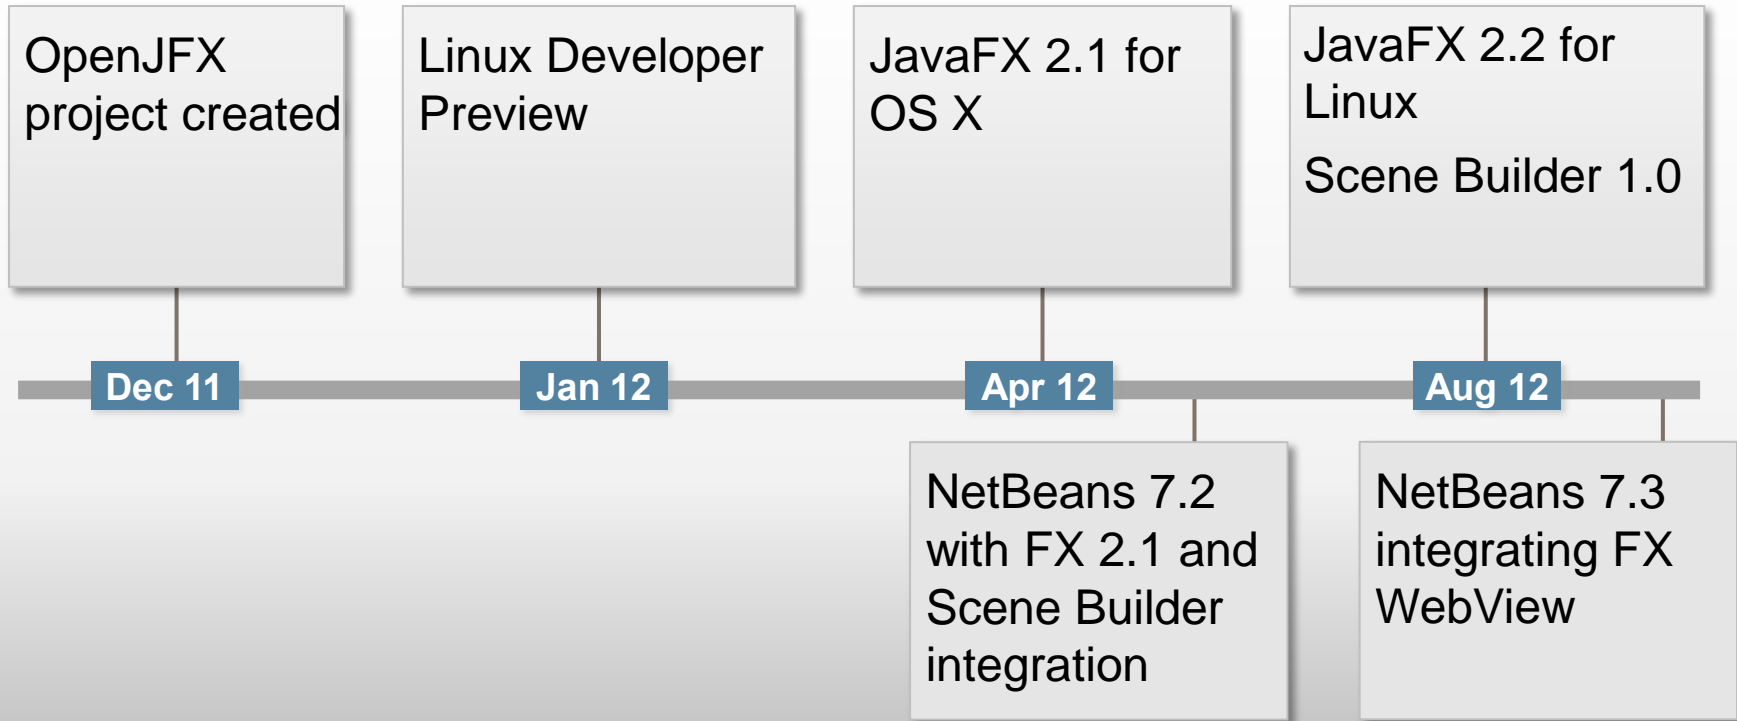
OpenJFX project created

Linux Developer Preview

JavaFX 2.1 for OS X

JavaFX 2.2 for Linux

Scene Builder 1.0

Dec 11

Jan 12

Apr 12

Aug 12

NetBeans 7.2 with FX 2.1 and Scene Builder integration

NetBeans 7.3 integrating FX WebView